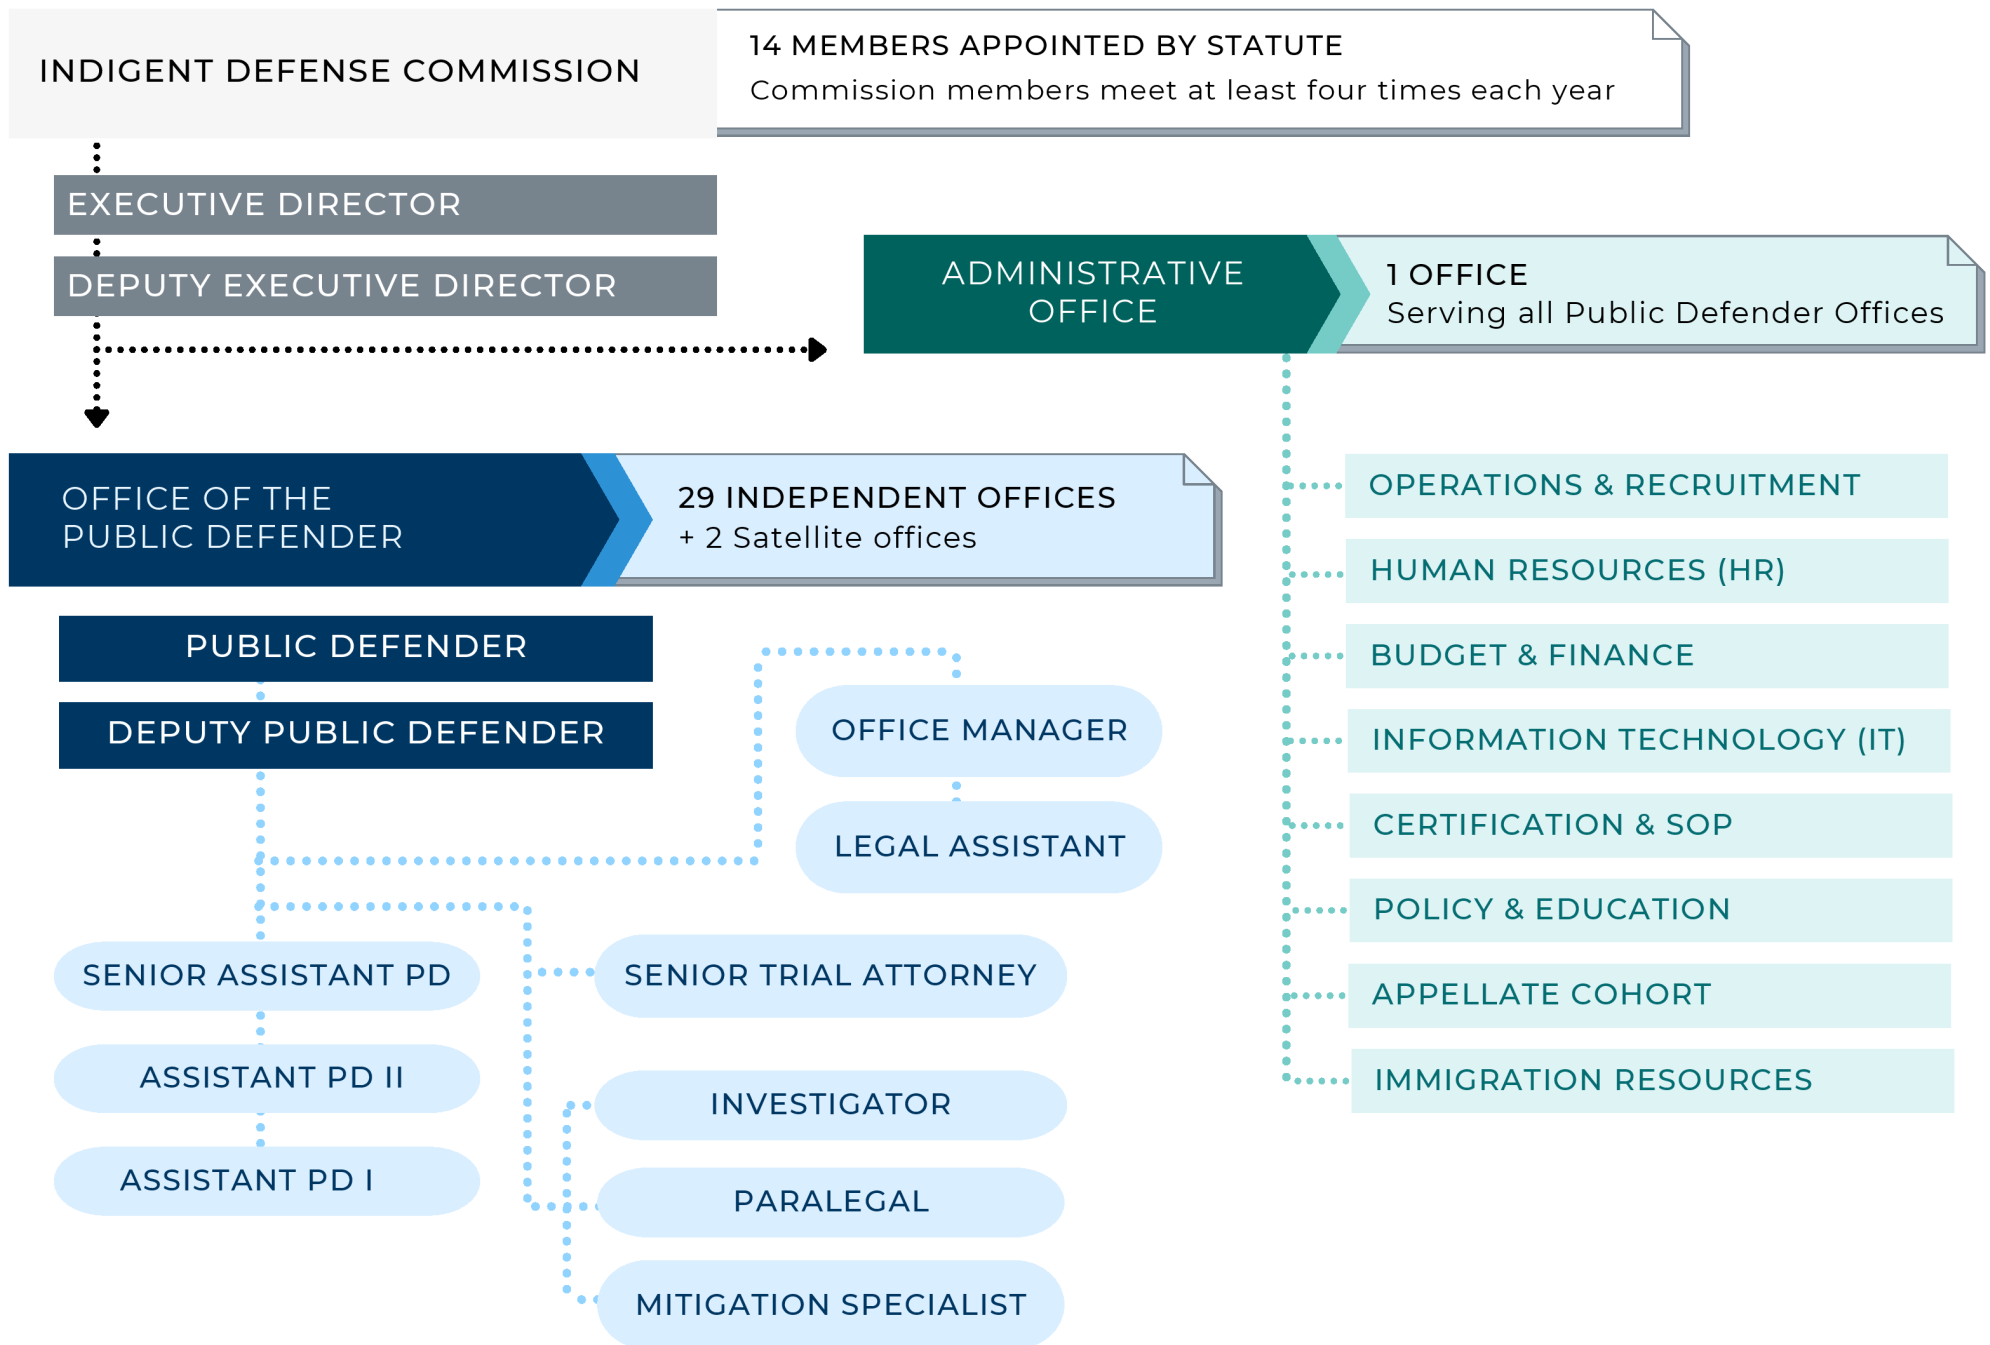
INDIGENT DEFENSE COMMISSION

14 MEMBERS APPOINTED BY STATUTE
Commission members meet at least four times each year

EXECUTIVE DIRECTOR

DEPUTY EXECUTIVE DIRECTOR

ADMINISTRATIVE OFFICE

1 OFFICE
Serving all Public Defender Offices

OPERATIONS & RECRUITMENT

HUMAN RESOURCES (HR)

BUDGET & FINANCE

INFORMATION TECHNOLOGY (IT)

CERTIFICATION & SOP

POLICY & EDUCATION

APPELLATE COHORT

IMMIGRATION RESOURCES

OFFICE OF THE PUBLIC DEFENDER

29 INDEPENDENT OFFICES
+ 2 Satellite offices

PUBLIC DEFENDER

DEPUTY PUBLIC DEFENDER

OFFICE MANAGER

LEGAL ASSISTANT

SENIOR ASSISTANT PD

ASSISTANT PD II

ASSISTANT PD I

SENIOR TRIAL ATTORNEY

INVESTIGATOR

PARALEGAL

MITIGATION SPECIALIST